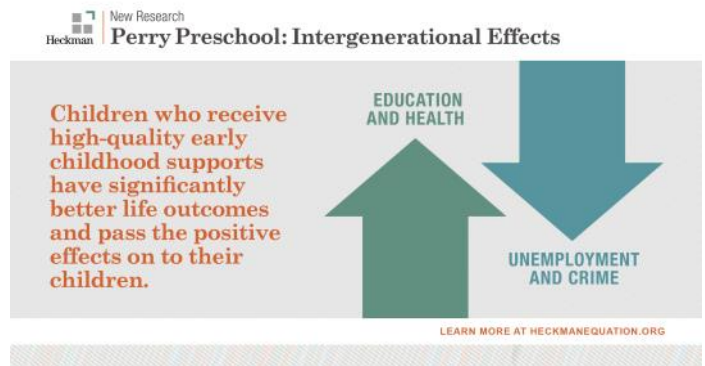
Heckman | New Research
Perry Preschool: Intergenerational Effects

Children who receive high-quality early childhood supports have significantly better life outcomes and pass the positive effects on to their children.

EDUCATION AND HEALTH

UNEMPLOYMENT AND CRIME

LEARN MORE AT HECKMANEQUATION.ORG